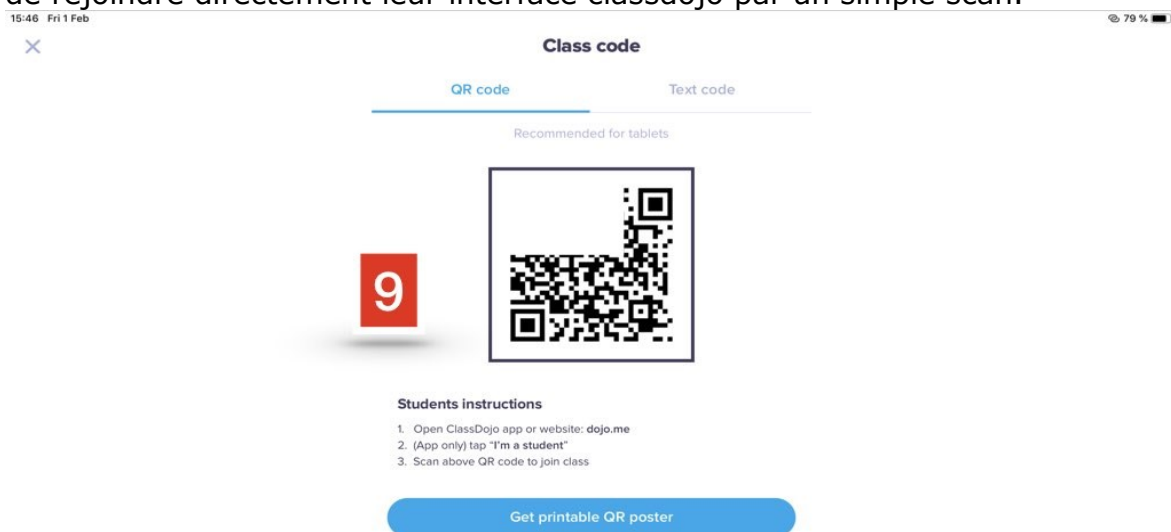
de rejoindre directement leur interface classdojo par un simple scan.

15:46 Fri 1 Feb

79 %

×

Class code

QR code

Text code

Recommended for tablets

9

Students instructions

1. Open ClassDojo app or website: **dojo.me**
2. (App only) tap "**I'm a student**"
3. Scan above QR code to join class

Get printable QR poster